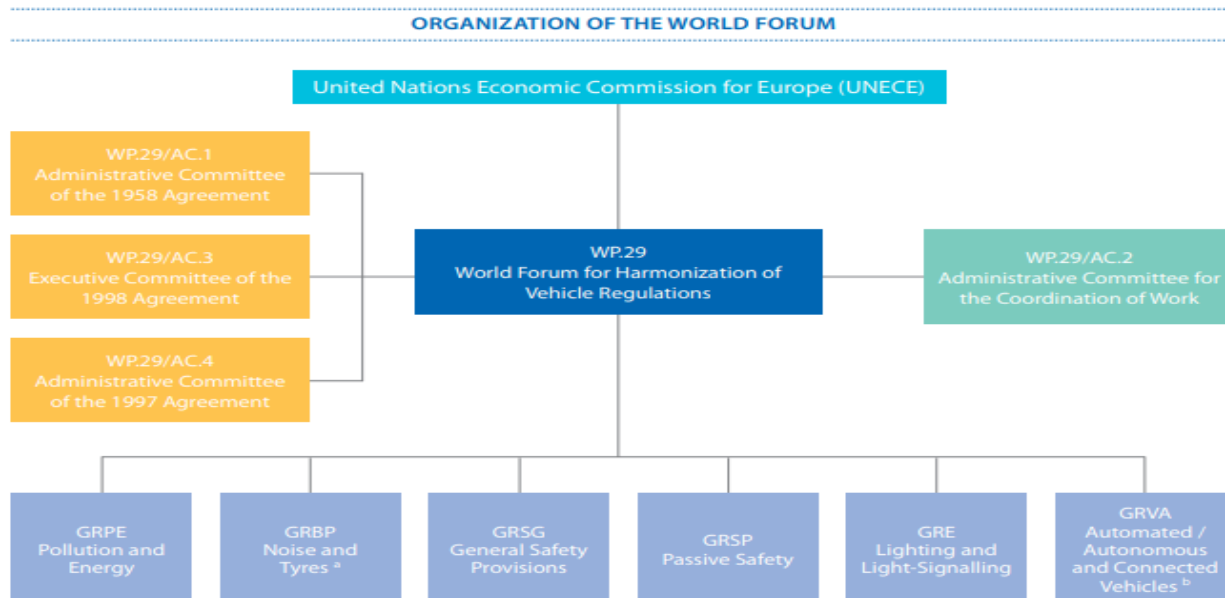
ORGANIZATION OF THE WORLD FORUM

United Nations Economic Commission for Europe (UNECE)

WP.29/AC.1
Administrative Committee of the 1958 Agreement

WP.29/AC.3
Executive Committee of the 1998 Agreement

WP.29/AC.4
Administrative Committee of the 1997 Agreement

WP.29
World Forum for Harmonization of Vehicle Regulations

WP.29/AC.2
Administrative Committee for the Coordination of Work

GRPE
Pollution and Energy

GRBP
Noise and Tyres $^{a}$

GRSG
General Safety Provisions

GRSP
Passive Safety

GRE
Lighting and Light-Signalling

GRVA
Automated / Autonomous and Connected Vehicles $^{b}$